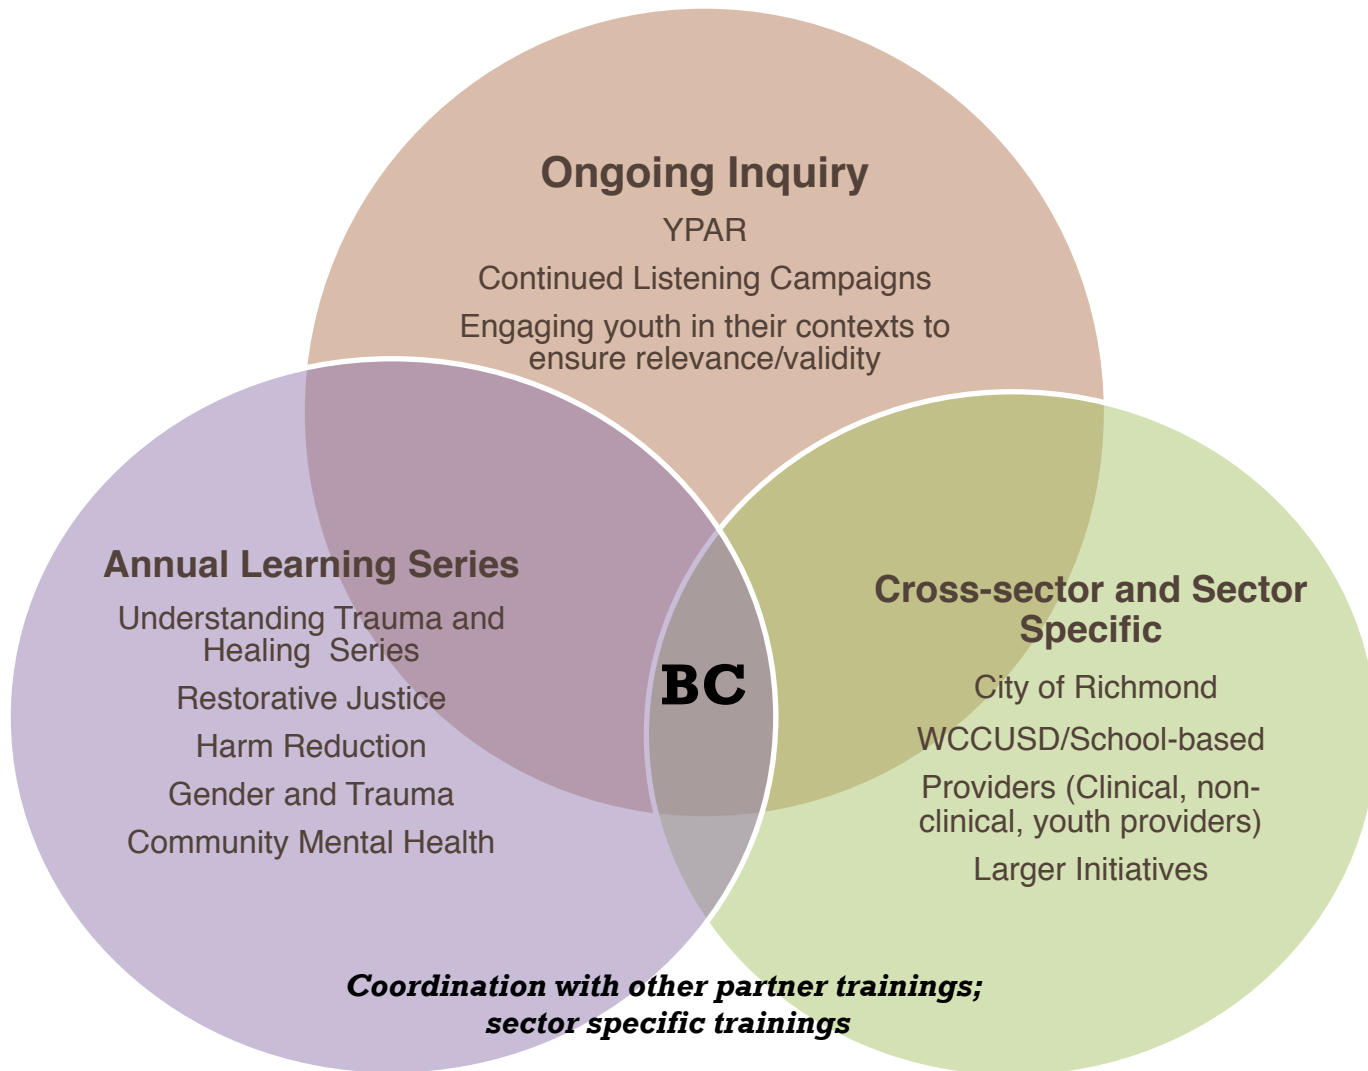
Ongoing Inquiry

YPAR

Continued Listening Campaigns

Engaging youth in their contexts to ensure relevance/validity

Annual Learning Series

Understanding Trauma and Healing Series

Restorative Justice

Harm Reduction

Gender and Trauma

Community Mental Health

BC

Cross-sector and Sector Specific

City of Richmond

WCCUSD/School-based

Providers (Clinical, non-clinical, youth providers)

Larger Initiatives

Coordination with other partner trainings; sector specific trainings